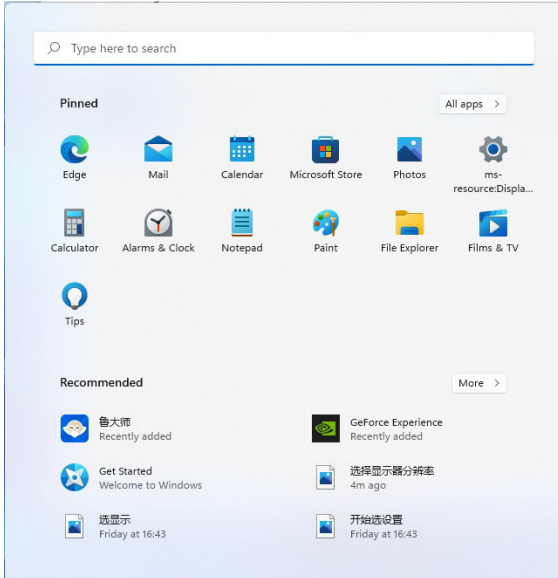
Type here to search

Pinned

All apps >

Edge

Mail

Calendar

Microsoft Store

Photos

ms-resource:Displa...

Calculator

Alarms & Clock

Notepad

Paint

File Explorer

Films & TV

Tips

Recommended

More >

鲁大师
Recently added

GeForce Experience
Recently added

Get Started
Welcome to Windows

选择显示器分辨率
4m ago

选显示
Friday at 16:43

开始选设置
Friday at 16:43